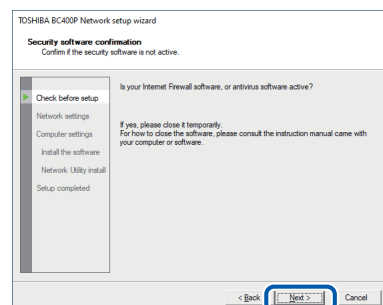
TOSHIBA BC400P Network setup wizard

Security software confirmation
Confirm if the security software is not active.

Check before setup
Network settings
Computer settings
Install the software
Network Utility install
Setup completed

Is your Internet Firewall software, or antivirus software active?

If yes, please close it temporarily.
For how to close the software, please consult the instruction manual came with your computer or software.

< Back
Next >
Cancel